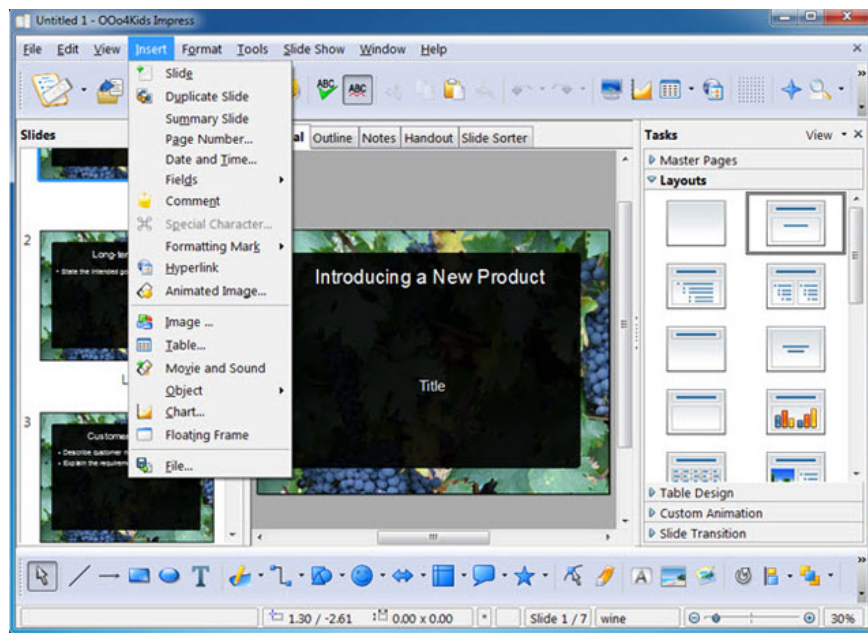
Untitled 1 - OOo4Kids Impress

File Edit View Insert Format Tools Slide Show Window Help

Slides

Slide
Duplicate Slide
Summary Slide
Page Number...
Date and Time...
Fields
Comment
Special Character...
Formatting Mark
Hyperlink
Animated Image...
Image ...
Table...
Movie and Sound
Object
Chart...
Floating Frame
File...

2
Long-ter
• State the intended go

L

3
Custome
• Describe customer n
• Explain the requirem

al Outline Notes Handout Slide Sorter

Introducing a New Product

Title

Tasks View

Master Pages
Layouts

Table Design
Custom Animation
Slide Transition

1.30 / -2.61 0.00 x 0.00 * Slide 1 / 7 wine 30%